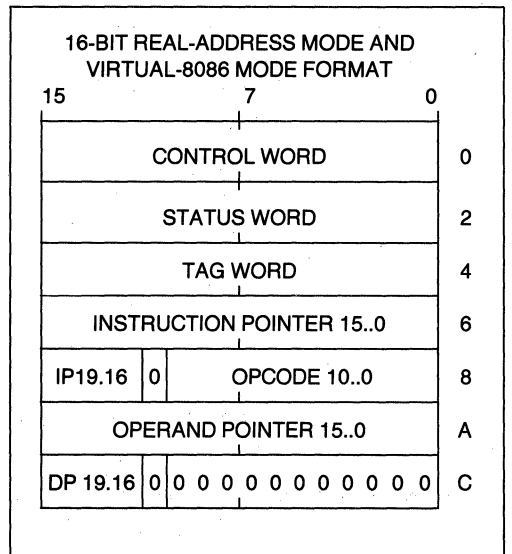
16-BIT REAL-ADDRESS MODE AND VIRTUAL-8086 MODE FORMAT

15 7 0

| | | | |
|---|---|---|---|
| CONTROL WORD | | | 0 |
| STATUS WORD | | | 2 |
| TAG WORD | | | 4 |
| INSTRUCTION POINTER 15..0 | | | 6 |
| IP19.16 | 0 | OPCODE 10..0 | 8 |
| OPERAND POINTER 15..0 | | | A |
| DP 19.16 | 0 | 0 0 0 0 0 0 0 0 0 0 0 | C |